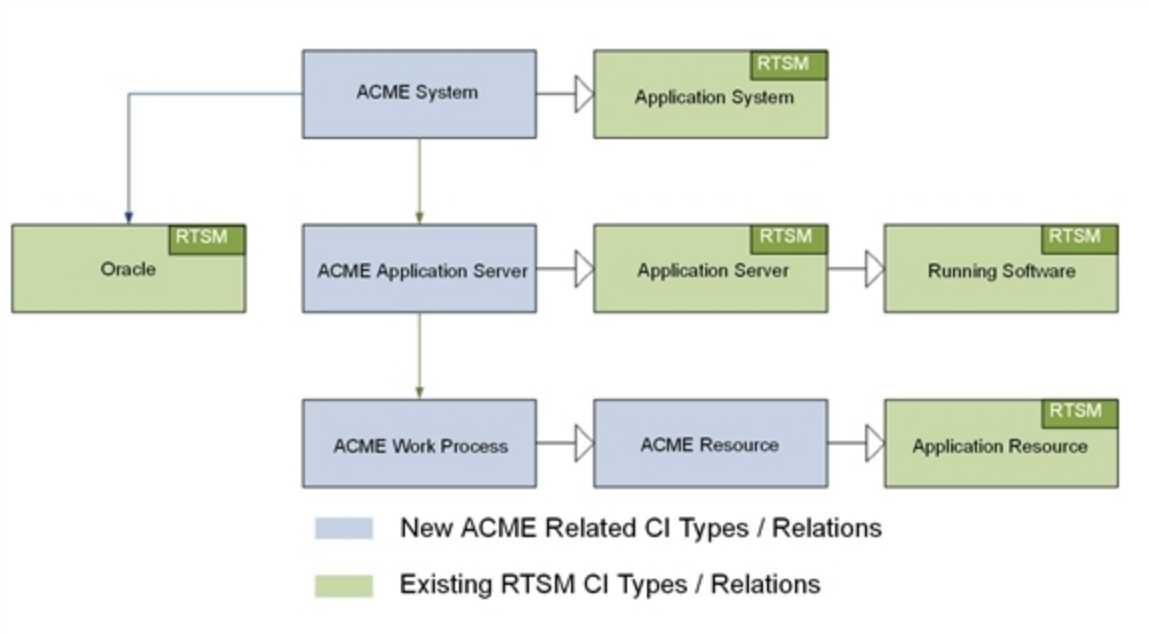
ACME System

RTSM
Application System

RTSM
Oracle

ACME Application Server

RTSM
Application Server

RTSM
Running Software

ACME Work Process

ACME Resource

RTSM
Application Resource

New ACME Related CI Types / Relations

Existing RTSM CI Types / Relations